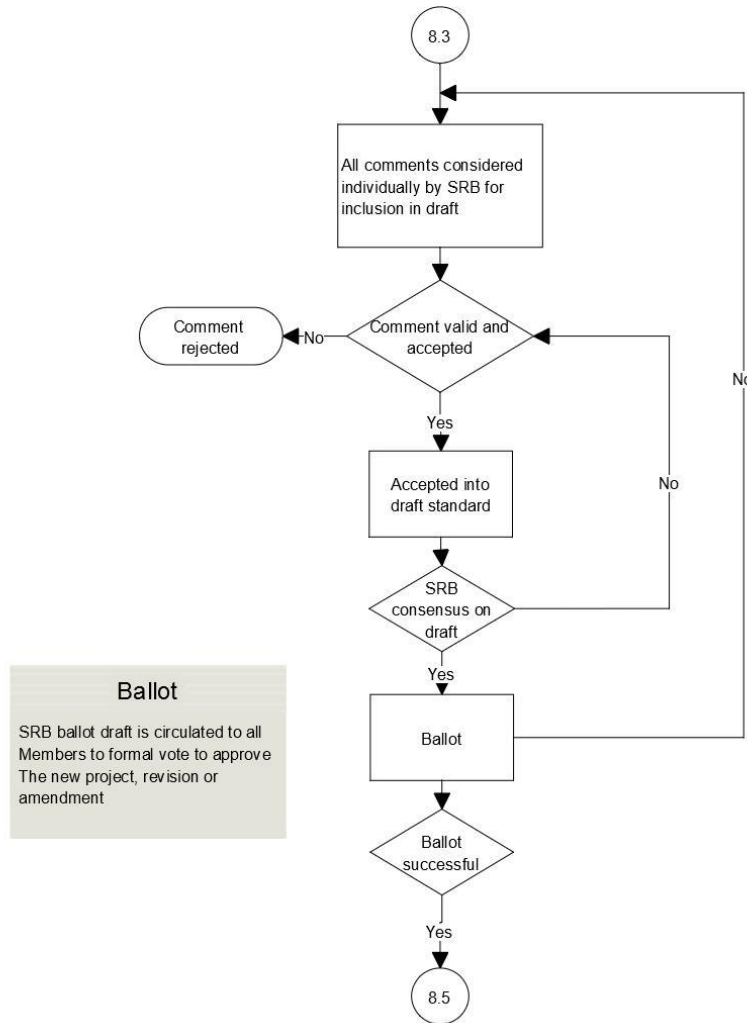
8.3

All comments considered individually by SRB for inclusion in draft

Comment rejected

No

Comment valid and accepted

No

Yes

Accepted into draft standard

No

SRB consensus on draft

Yes

Ballot

SRB ballot draft is circulated to all Members to formal vote to approve The new project, revision or amendment

Ballot

Ballot successful

Yes

8.5